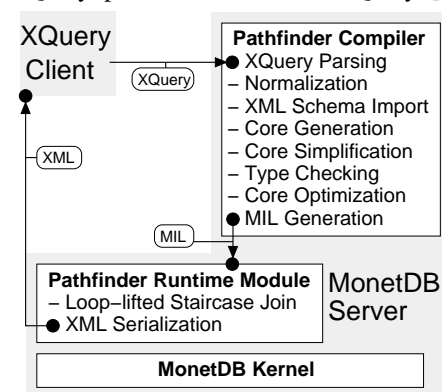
XQuery Client

XQuery

Pathfinder Compiler
XQuery Parsing
– Normalization
– XML Schema Import
– Core Generation
– Core Simplification
– Type Checking
– Core Optimization
MIL Generation

XML

MIL

Pathfinder Runtime Module
– Loop−lifted Staircase Join
XML Serialization

MonetDB Server

MonetDB Kernel